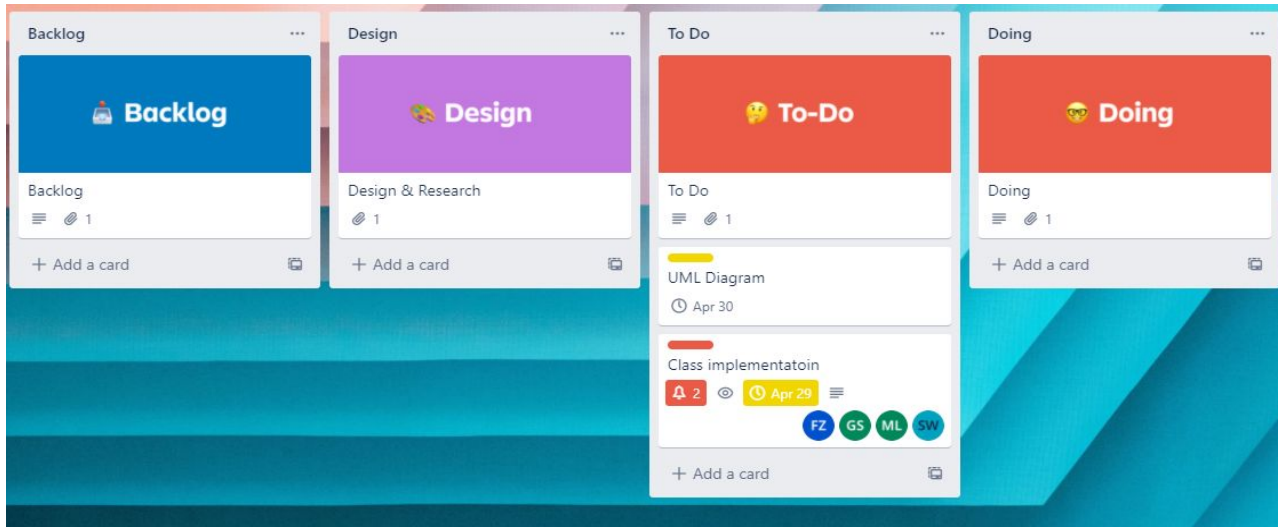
Backlog ···

Backlog

Backlog

1

+ Add a card

Design ···

Design

Design & Research

1

+ Add a card

To Do ···

To-Do

To Do

1

UML Diagram

Apr 30

Class implementatoin

2

Apr 29

FZ GS ML SW

+ Add a card

Doing ···

Doing

Doing

1

+ Add a card